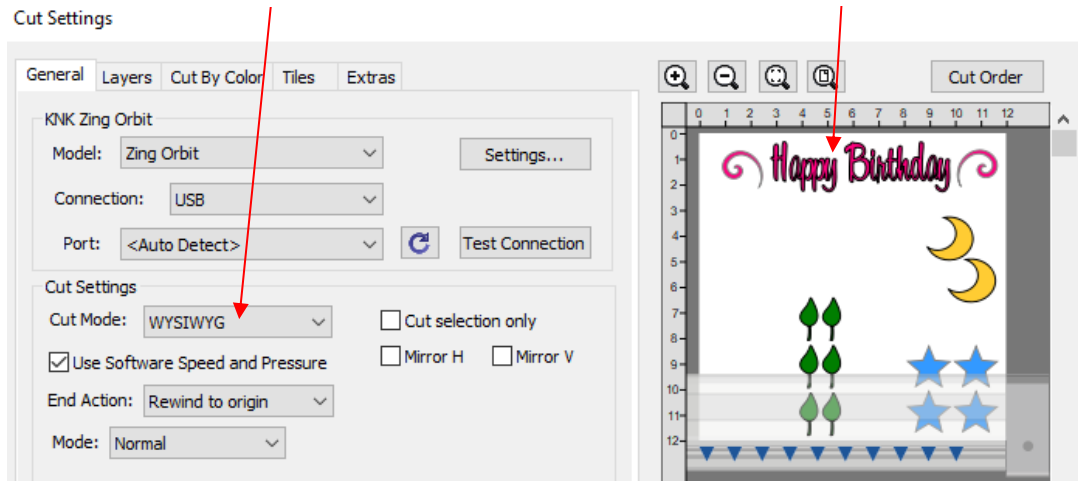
Cut Settings

General | Layers | Cut By Color | Tiles | Extras

KNK Zing Orbit

Model: Zing Orbit

Settings...

Connection: USB

Port: <Auto Detect>

Test Connection

Cut Settings

Cut Mode: WYSIWYG

Cut selection only

Use Software Speed and Pressure

Mirror H

Mirror V

End Action: Rewind to origin

Mode: Normal

Cut Order

0 1 2 3 4 5 6 7 8 9 10 11 12

0 1 2 3 4 5 6 7 8 9 10 11 12

Happy Birthday